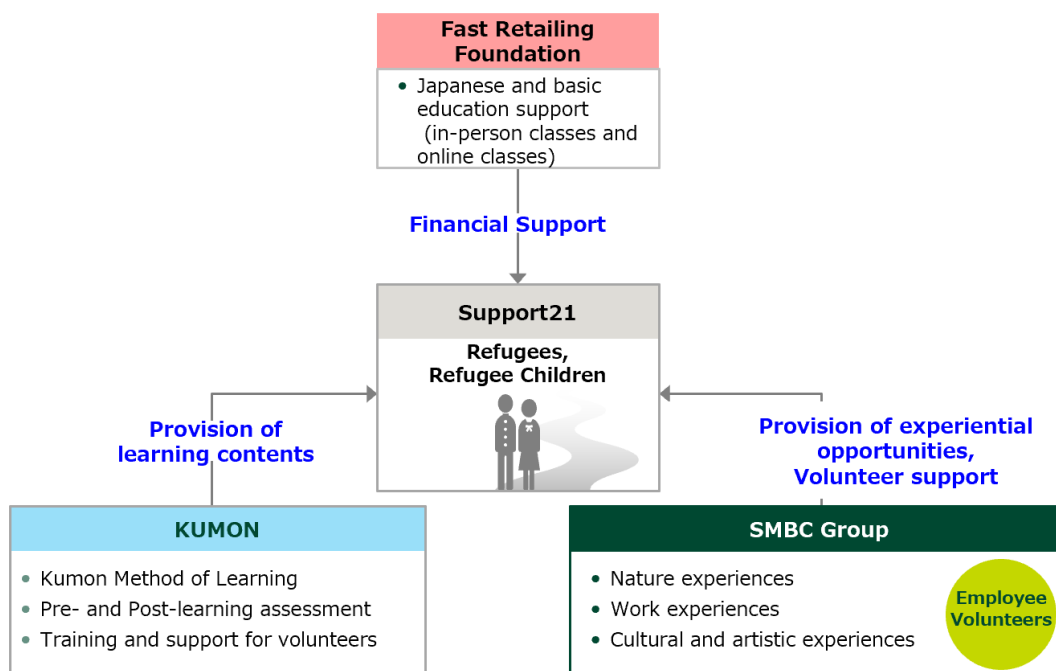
Fast Retailing Foundation

- Japanese and basic education support (in-person classes and online classes)

Financial Support

Support21

Refugees, Refugee Children

Provision of learning contents

Provision of experiential opportunities, Volunteer support

KUMON

- Kumon Method of Learning
- Pre- and Post-learning assessment
- Training and support for volunteers

SMBC Group

- Nature experiences
- Work experiences
- Cultural and artistic experiences

Employee Volunteers